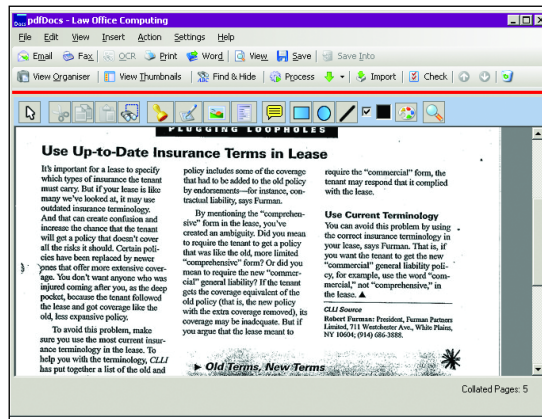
pdfDocs - Law Office Computing

File Edit View Insert Action Settings Help

Email Fax OCR Print Word View Save Save Into

View Organiser View Thumbnails Find & Hide Process Import Check

PLUGGING LOOPHOLES

Use Up-to-Date Insurance Terms in Lease

It's important for a lease to specify which types of insurance the tenant must carry. But if your lease is like many we've looked at, it may use outdated insurance terminology. And that can create confusion and increase the chance that the tenant will get a policy that doesn't cover all the risks it should. Certain policies have been replaced by newer ones that offer more extensive coverage. You don't want anyone who was injured coming after you, as the deep pocket, because the tenant followed the lease and got coverage like the old, less expansive policy.

To avoid this problem, make sure you use the most current insurance terminology in the lease. To help you with the terminology, CLLI has put together a list of the old and

policy includes some of the coverage that had to be added to the old policy by endorsements—for instance, contractual liability, says Furman.

By mentioning the "comprehensive" form in the lease, you've created an ambiguity. Did you mean to require the tenant to get a policy that was like the old, more limited "comprehensive" form? Or did you mean to require the new "commercial" general liability? If the tenant gets the coverage equivalent of the old policy (that is, the new policy with the extra coverage removed), its coverage may be inadequate. But if you argue that the lease meant to

require the "commercial" form, the tenant may respond that it complied with the lease.

Use Current Terminology

You can avoid this problem by using the correct insurance terminology in your lease, says Furman. That is, if you want the tenant to get the new "commercial" general liability policy, for example, use the word "commercial," not "comprehensive," in the lease. ▲

CLLI Source

Robert Furman: President, Furman Partners Limited, 711 Westchester Ave., White Plains, NY 10604; (914) 686-3888.

▶ Old Terms, New Terms

Collated Pages: 5